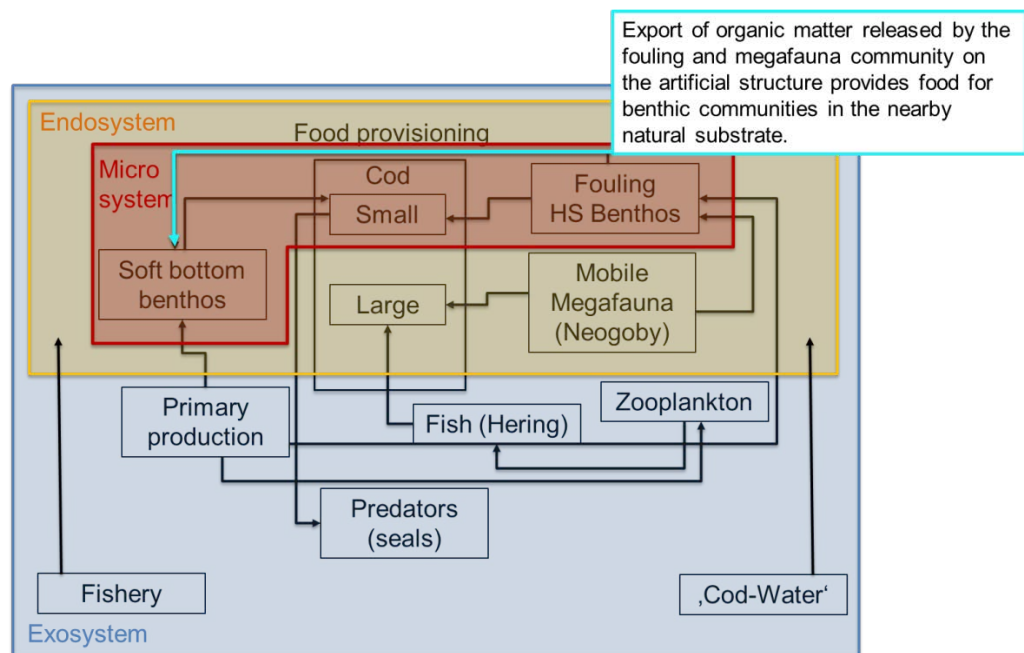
Export of organic matter released by the fouling and megafauna community on the artificial structure provides food for benthic communities in the nearby natural substrate.

Endosystem

Food provisioning

Micro system

Cod

Small

Large

Fouling HS Benthos

Soft bottom benthos

Mobile Megafauna (Neogoby)

Primary production

Zooplankton

Fish (Hering)

Predators (seals)

Fishery

‚Cod-Water‘

Exosystem